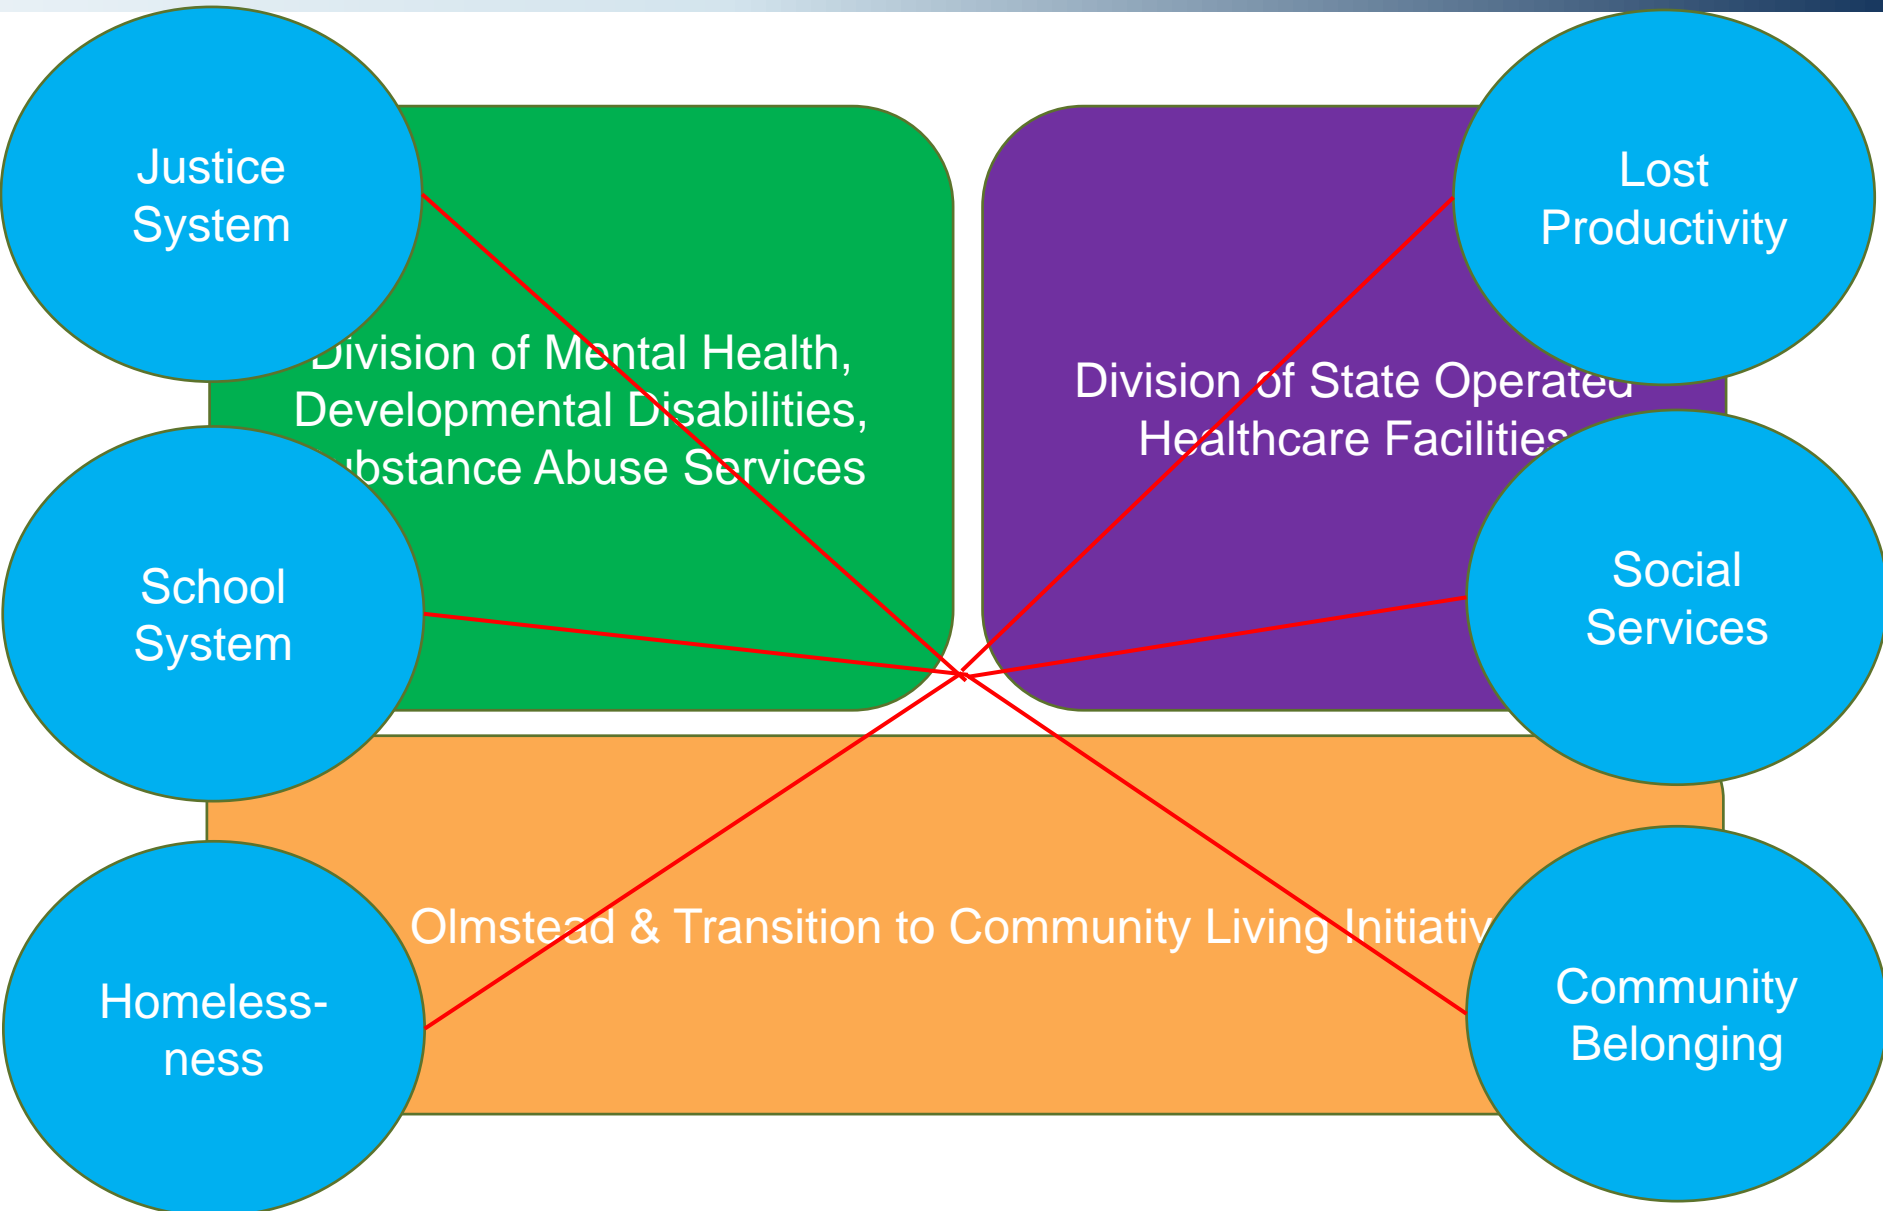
Justice System

Lost Productivity

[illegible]ivision of Mental Health, Developmental Disabilities, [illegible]ubstance Abuse Services

Division of State Operate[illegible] Healthcare Facilitie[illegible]

School System

Social Services

Olmstead & Transition to Community Living Initiativ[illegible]

Homeless-ness

Community Belonging